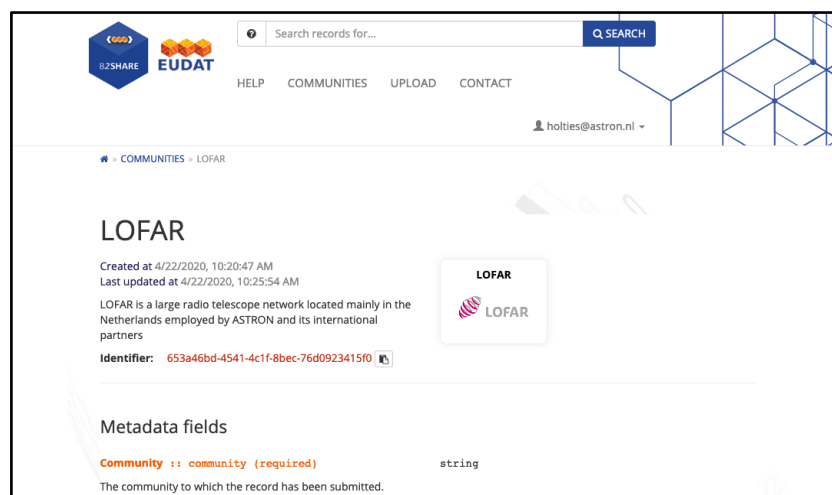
B2SHARE EUDAT

Search records for...

SEARCH

HELP COMMUNITIES UPLOAD CONTACT

holties@astron.nl

» COMMUNITIES » LOFAR

LOFAR

Created at 4/22/2020, 10:20:47 AM
Last updated at 4/22/2020, 10:25:54 AM

LOFAR is a large radio telescope network located mainly in the Netherlands employed by ASTRON and its international partners

Identifier: 653a46bd-4541-4c1f-8bec-76d0923415f0

LOFAR

LOFAR

Metadata fields

Community :: community (required) string

The community to which the record has been submitted.